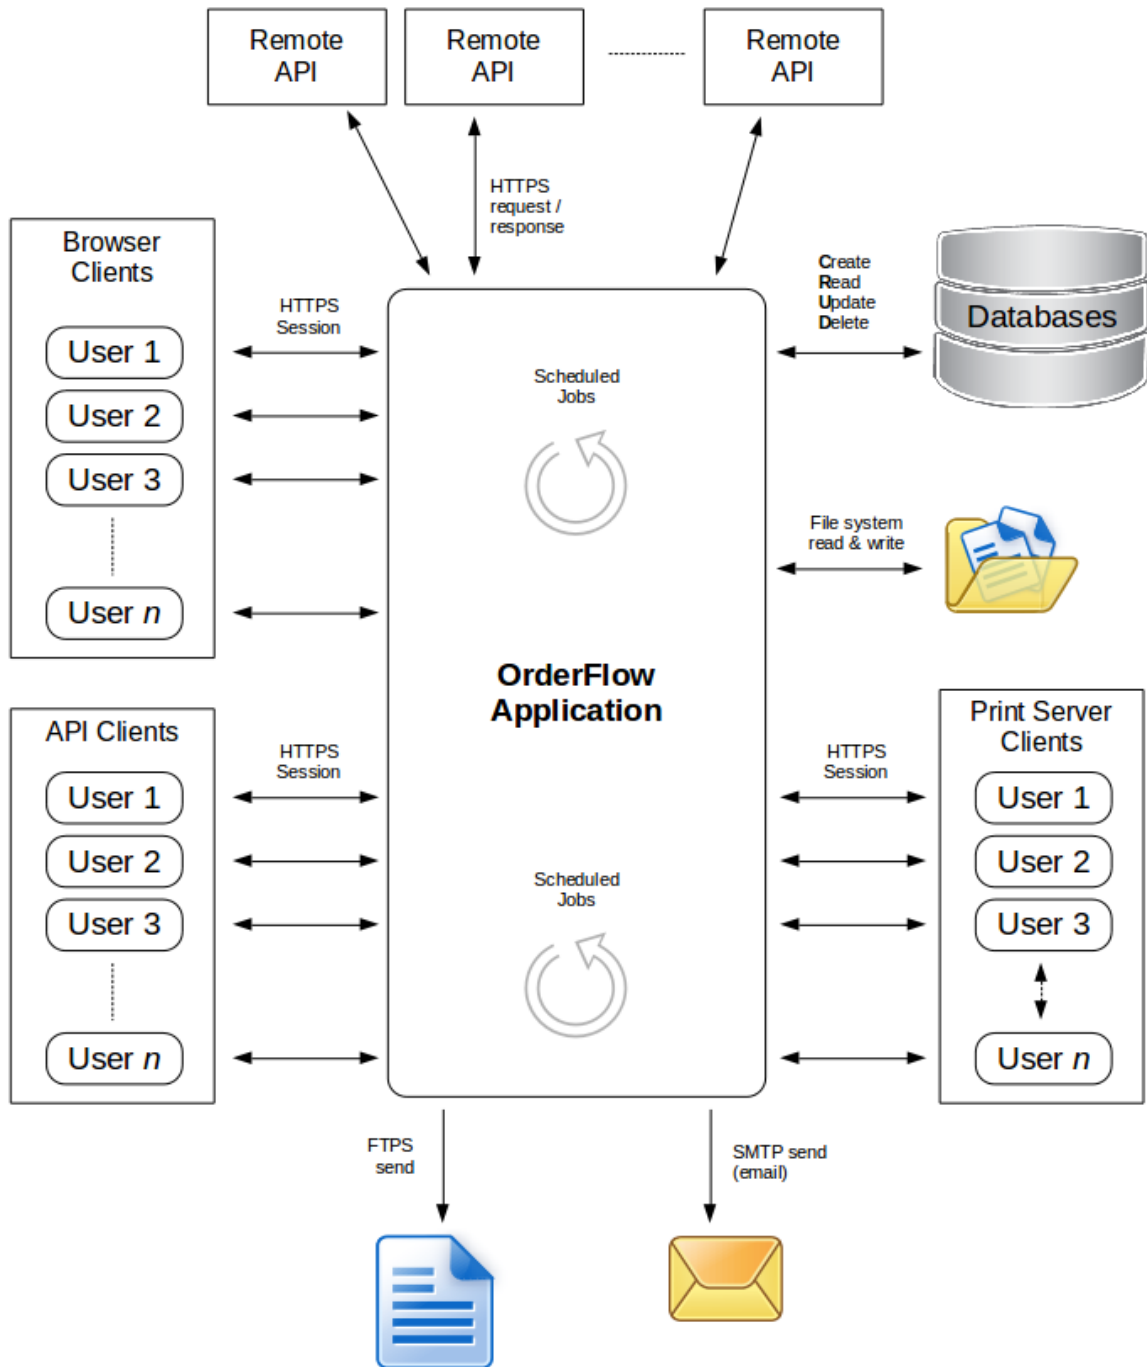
Remote API

Remote API

Remote API

HTTPS request / response

Browser Clients

User 1

User 2

User 3

User $n$

HTTPS Session

Create
Read
Update
Delete

Databases

Scheduled Jobs

File system read & write

OrderFlow Application

API Clients

User 1

User 2

User 3

User $n$

HTTPS Session

HTTPS Session

Print Server Clients

User 1

User 2

User 3

User $n$

Scheduled Jobs

FTPS send

SMTP send (email)